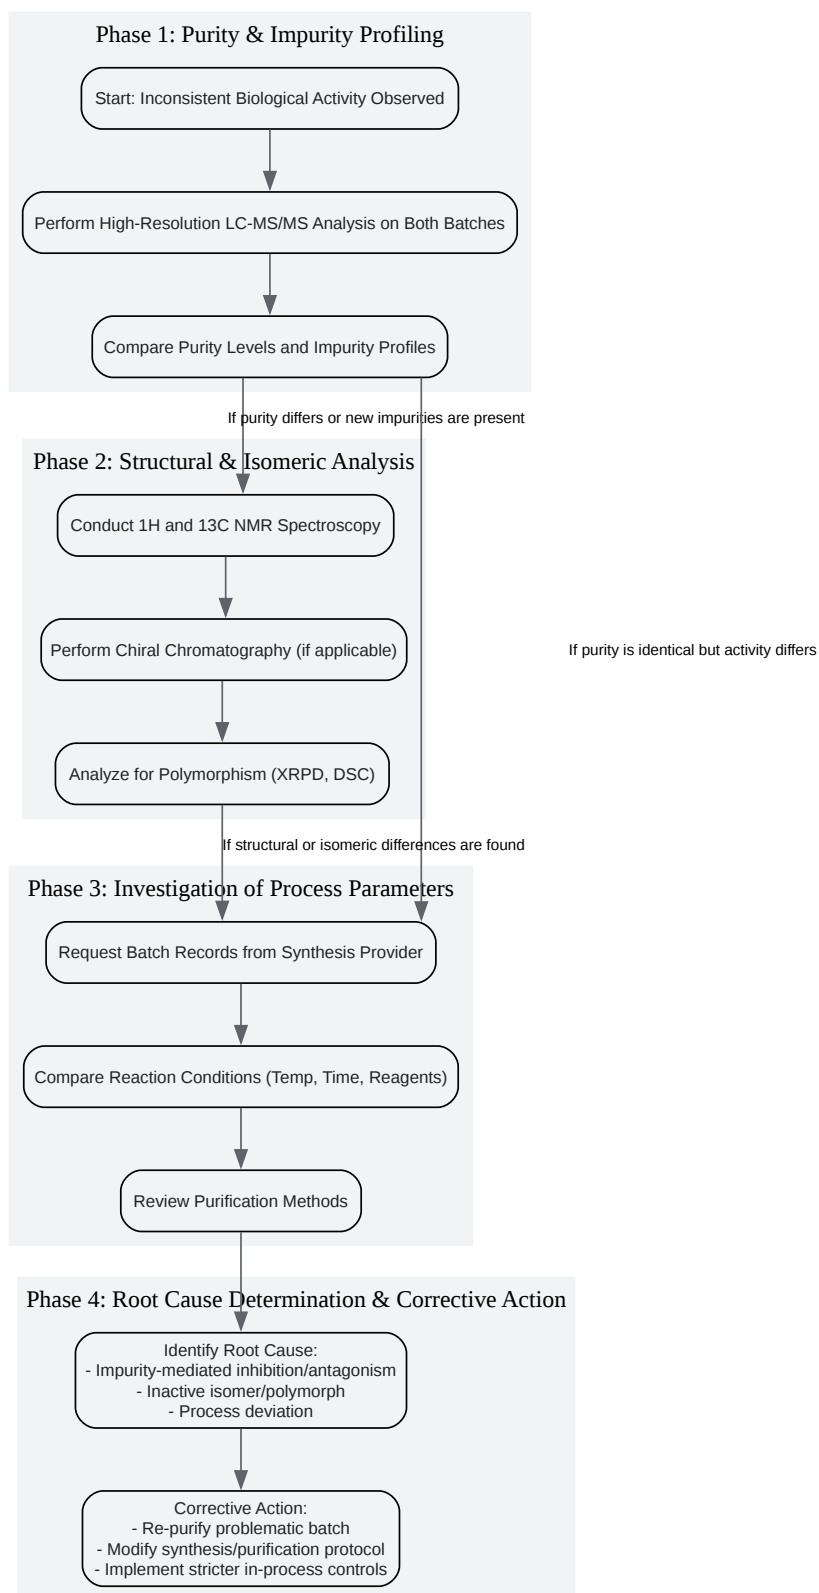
Phase 1: Purity & Impurity Profiling

Start: Inconsistent Biological Activity Observed

Perform High-Resolution LC-MS/MS Analysis on Both Batches

Compare Purity Levels and Impurity Profiles

If purity differs or new impurities are present

Phase 2: Structural & Isomeric Analysis

Conduct 1H and 13C NMR Spectroscopy

Perform Chiral Chromatography (if applicable)

If purity is identical but activity differs

Analyze for Polymorphism (XRPD, DSC)

If structural or isomeric differences are found

Phase 3: Investigation of Process Parameters

Request Batch Records from Synthesis Provider

Compare Reaction Conditions (Temp, Time, Reagents)

Review Purification Methods

Phase 4: Root Cause Determination & Corrective Action

Identify Root Cause:
- Impurity-mediated inhibition/antagonism
- Inactive isomer/polymorph
- Process deviation

Corrective Action:
- Re-purify problematic batch
- Modify synthesis/purification protocol
- Implement stricter in-process controls